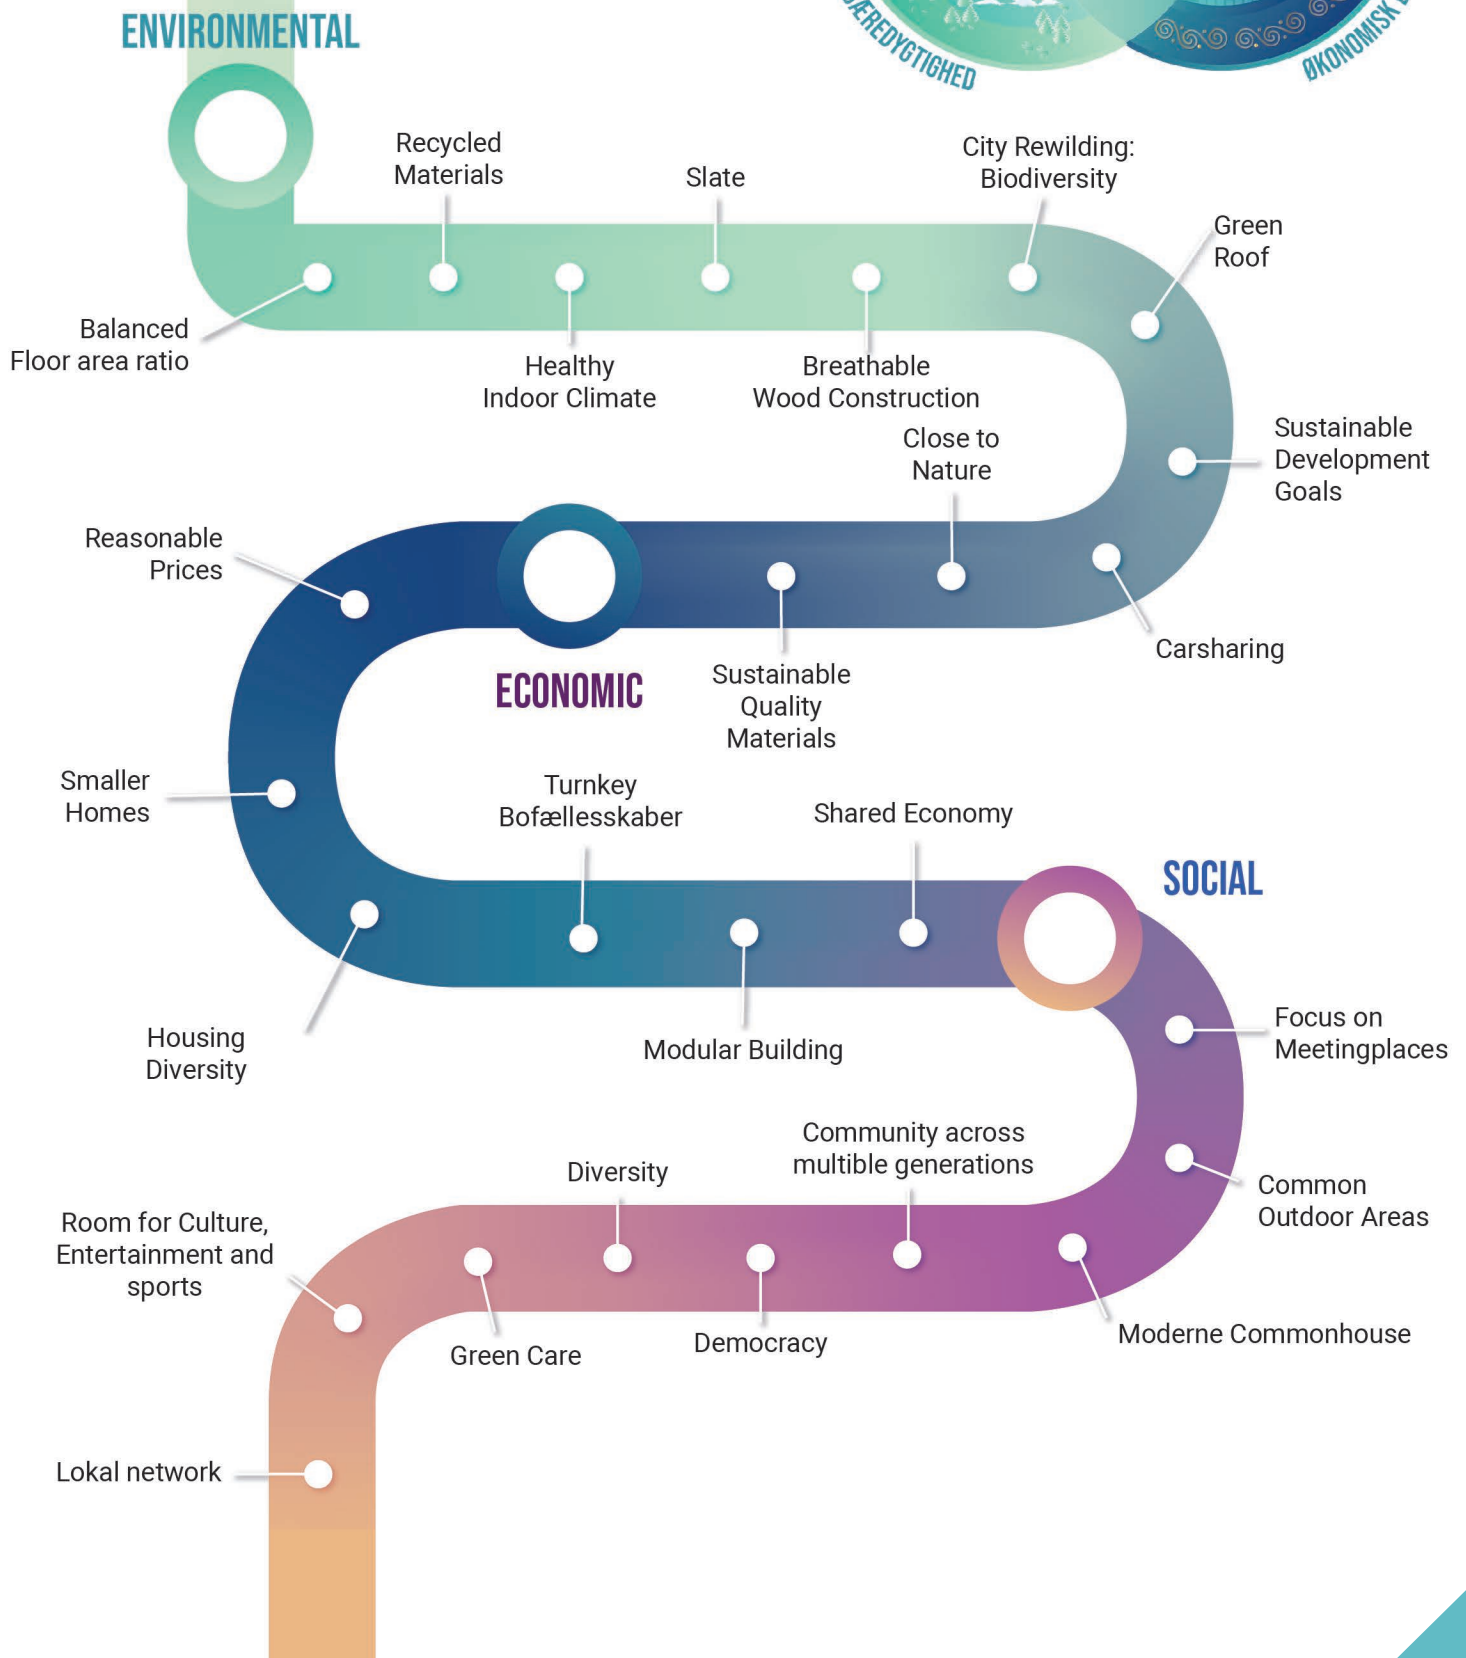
ENVIRONMENTAL

ÆREDYGTIGHED

ØKONOMISK

Recycled Materials

Slate

City Rewilding: Biodiversity

Green Roof

Balanced Floor area ratio

Healthy Indoor Climate

Breathable Wood Construction

Close to Nature

Sustainable Development Goals

Reasonable Prices

Carsharing

ECONOMIC

Sustainable Quality Materials

Smaller Homes

Turnkey Bofællesskaber

Shared Economy

SOCIAL

Housing Diversity

Modular Building

Focus on Meetingplaces

Community across multible generations

Diversity

Common Outdoor Areas

Room for Culture, Entertainment and sports

Green Care

Democracy

Moderne Commonhouse

Lokal network